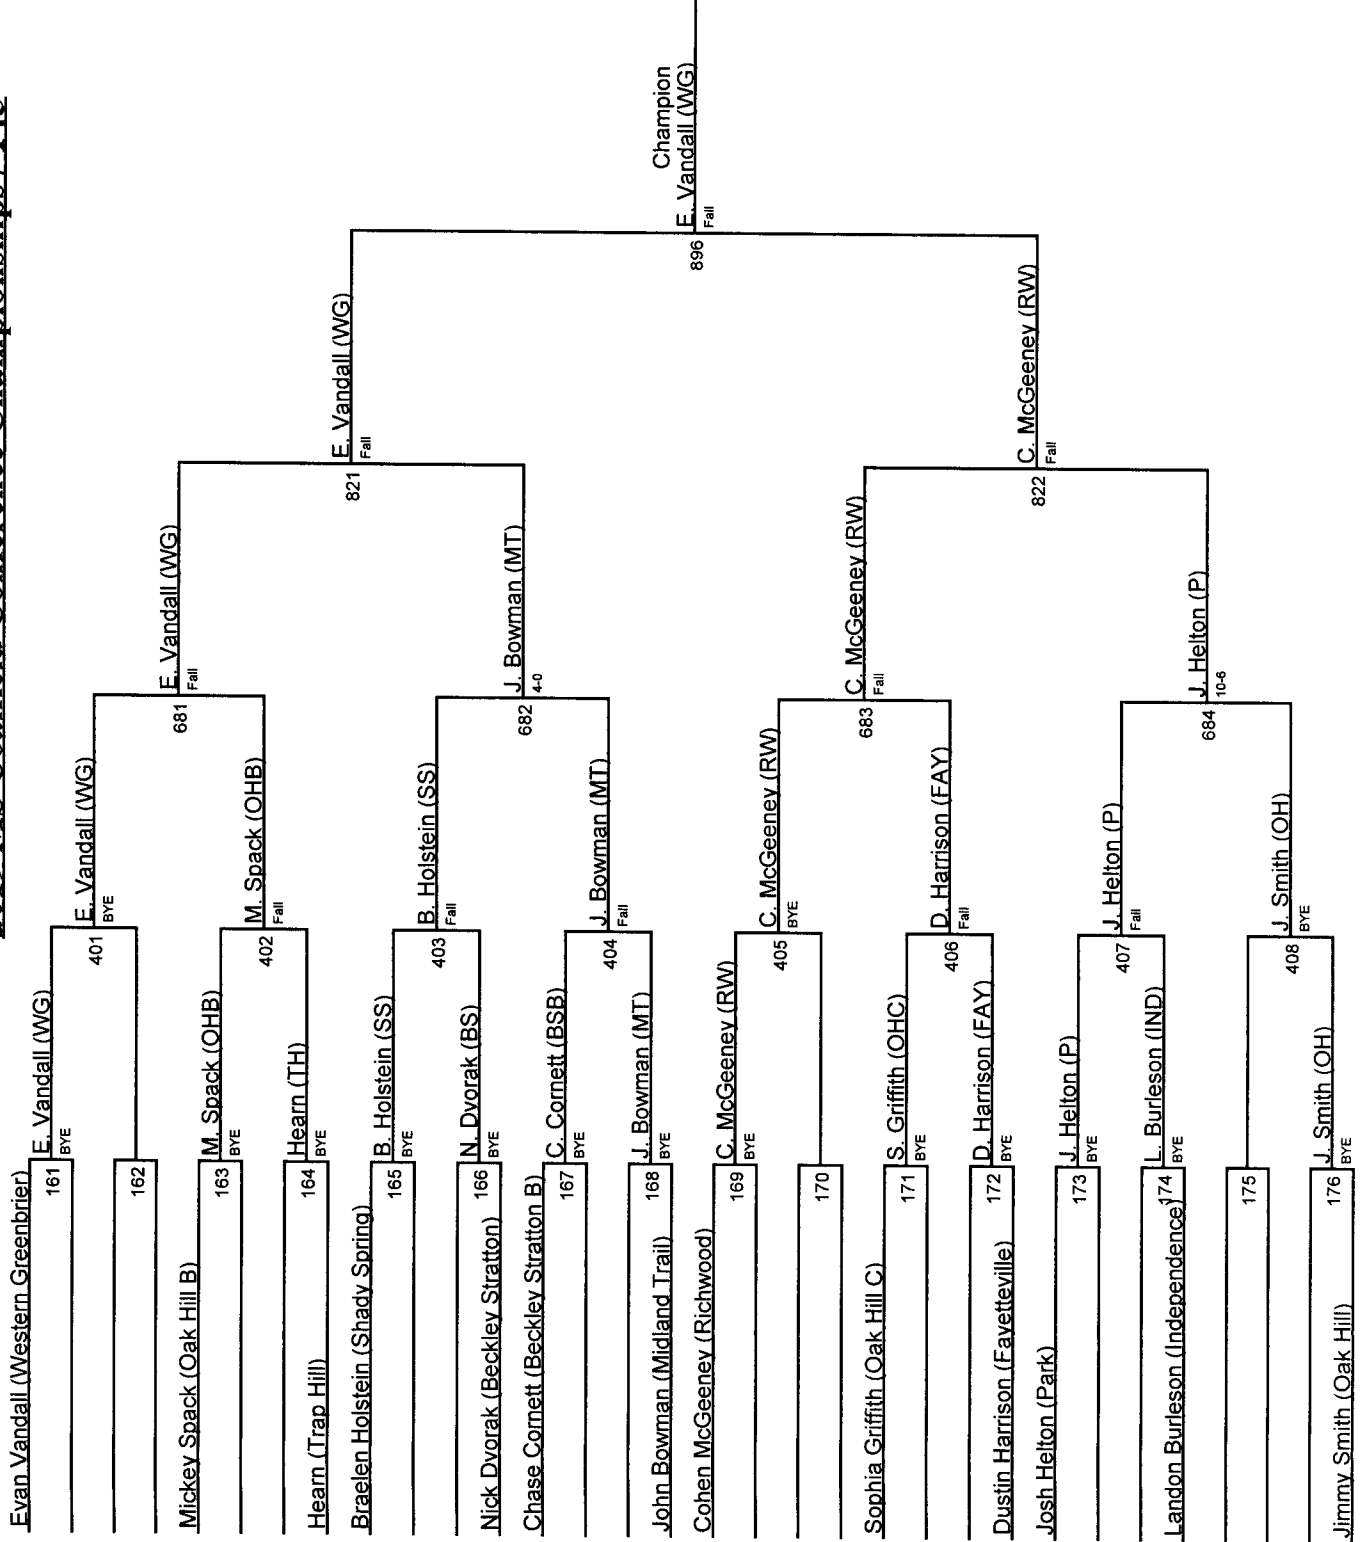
Evan Vandall (Western Greenbrier)
161
E. Vandall (WG)
BYE
162
401
E. Vandall (WG)
BYE
Mickey Spack (Oak Hill B)
163
M. Spack (OHB)
BYE
Hearn (Trap Hill)
164
Hearn (TH)
BYE
402
M. Spack (OHB)
Fall
681
E. Vandall (WG)
Fall
Braelen Holstein (Shady Spring)
165
B. Holstein (SS)
BYE
Nick Dvorak (Beckley Stratton)
166
N. Dvorak (BS)
BYE
403
B. Holstein (SS)
Fall
Chase Cornett (Beckley Stratton B)
167
C. Cornett (BSB)
BYE
John Bowman (Midland Trail)
168
J. Bowman (MT)
BYE
404
J. Bowman (MT)
Fall
682
J. Bowman (MT)
4-0
821
E. Vandall (WG)
Fall
Cohen McGeeney (Richwood)
169
C. McGeeney (RW)
BYE
170
405
C. McGeeney (RW)
BYE
Sophia Griffith (Oak Hill C)
171
S. Griffith (OHC)
BYE
Dustin Harrison (Fayetteville)
172
D. Harrison (FAY)
BYE
406
D. Harrison (FAY)
Fall
683
C. McGeeney (RW)
Fall
Josh Helton (Park)
173
J. Helton (P)
BYE
Landon Burleson (Independence)
174
L. Burleson (IND)
BYE
407
J. Helton (P)
Fall
175
Jimmy Smith (Oak Hill)
176
J. Smith (OH)
BYE
408
J. Smith (OH)
BYE
684
J. Helton (P)
10-6
822
C. McGeeney (RW)
Fall
896
E. Vandall (WG)
Fall
Champion